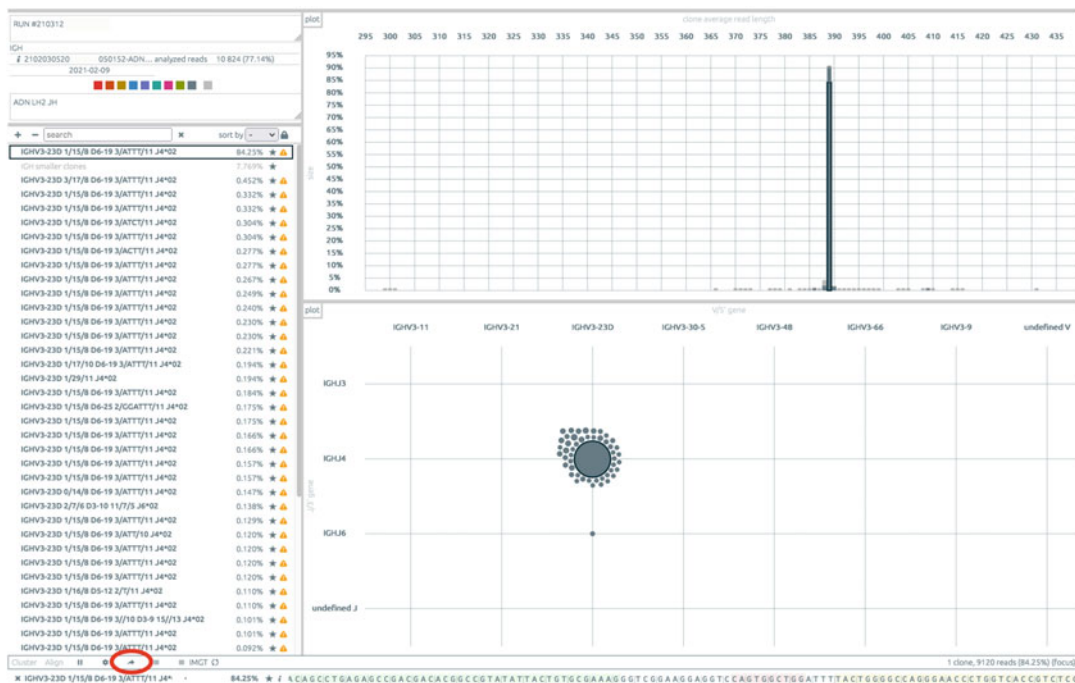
RUN #210312

IGH
2102030520 050152-ADN... analyzed reads 10 824 (77.14%)
2021-02-09

ADN LH2 JH

+ − search × sort by

| | |
|---|---|
| IGHV3-23D 1/15/8 D6-19 3/ATTT/11 J4*02 | 84.25% |
| IGH smaller clones | 7.769% |
| IGHV3-23D 3/17/8 D6-19 3/ATTT/11 J4*02 | 0.452% |
| IGHV3-23D 1/15/8 D6-19 3/ATTT/11 J4*02 | 0.332% |
| IGHV3-23D 1/15/8 D6-19 3/ATTT/11 J4*02 | 0.332% |
| IGHV3-23D 1/15/8 D6-19 3/ATCT/11 J4*02 | 0.304% |
| IGHV3-23D 1/15/8 D6-19 3/ATTT/11 J4*02 | 0.304% |
| IGHV3-23D 1/15/8 D6-19 3/ACTT/11 J4*02 | 0.277% |
| IGHV3-23D 1/15/8 D6-19 3/ATTT/11 J4*02 | 0.277% |
| IGHV3-23D 1/15/8 D6-19 3/ATTT/11 J4*02 | 0.267% |
| IGHV3-23D 1/15/8 D6-19 3/ATTT/11 J4*02 | 0.249% |
| IGHV3-23D 1/15/8 D6-19 3/ATTT/11 J4*02 | 0.240% |
| IGHV3-23D 1/15/8 D6-19 3/ATTT/11 J4*02 | 0.230% |
| IGHV3-23D 1/15/8 D6-19 3/ATTT/11 J4*02 | 0.230% |
| IGHV3-23D 1/15/8 D6-19 3/ATTT/11 J4*02 | 0.221% |
| IGHV3-23D 1/17/10 D6-19 3/ATTT/11 J4*02 | 0.194% |
| IGHV3-23D 1/29/11 J4*02 | 0.194% |
| IGHV3-23D 1/15/8 D6-19 3/ATTT/11 J4*02 | 0.184% |
| IGHV3-23D 1/15/8 D6-25 2/GGATTT/11 J4*02 | 0.175% |
| IGHV3-23D 1/15/8 D6-19 3/ATTT/11 J4*02 | 0.175% |
| IGHV3-23D 1/15/8 D6-19 3/ATTT/11 J4*02 | 0.166% |
| IGHV3-23D 1/15/8 D6-19 3/ATTT/11 J4*02 | 0.166% |
| IGHV3-23D 1/15/8 D6-19 3/ATTT/11 J4*02 | 0.157% |
| IGHV3-23D 1/15/8 D6-19 3/ATTT/11 J4*02 | 0.157% |
| IGHV3-23D 0/14/8 D6-19 3/ATTT/11 J4*02 | 0.147% |
| IGHV3-23D 2/7/6 D3-10 11/7/5 J6*02 | 0.138% |
| IGHV3-23D 1/15/8 D6-19 3/ATTT/11 J4*02 | 0.129% |
| IGHV3-23D 1/15/8 D6-19 3/ATT/10 J4*02 | 0.120% |
| IGHV3-23D 1/15/8 D6-19 3/ATTT/11 J4*02 | 0.120% |
| IGHV3-23D 1/15/8 D6-19 3/ATTT/11 J4*02 | 0.120% |
| IGHV3-23D 1/15/8 D6-19 3/ATTT/11 J4*02 | 0.120% |
| IGHV3-23D 1/16/8 D5-12 2/T/11 J4*02 | 0.110% |
| IGHV3-23D 1/15/8 D6-19 3/ATTT/11 J4*02 | 0.110% |
| IGHV3-23D 1/15/8 D6-19 3//10 D3-9 15//13 J4*02 | 0.101% |
| IGHV3-23D 1/15/8 D6-19 3/ATTT/11 J4*02 | 0.101% |
| IGHV3-23D 1/15/8 D6-19 3/ATTT/11 J4*02 | 0.092% |

plot
clone average read length
295 300 305 310 315 320 325 330 335 340 345 350 355 360 365 370 375 380 385 390 395 400 405 410 415 420 425 430 435
95% 90% 85% 80% 75% 70% 65% 60% 55% 50% 45% 40% 35% 30% 25% 20% 15% 10% 5% 0%
size

plot
V/5' gene
IGHV3-11 IGHV3-21 IGHV3-23D IGHV3-30-5 IGHV3-48 IGHV3-66 IGHV3-9 undefined V
J/3' gene
IGHJ3
IGHJ4
IGHJ6
undefined J

Cluster Align IMGT
1 clone, 9120 reads (84.25%) (focus)
× IGHV3-23D 1/15/8 D6-19 3/ATTT/11 J4^ 84.25% ACAGCCTGAGAGCCGACGACACGGCCGTATATTACTGTGCGAAAGGGTCGGAAGGAGGTCCAGTGGCTGGATTTTACTGGGGCCAGGGAACCCTGGTCACCGTCTC